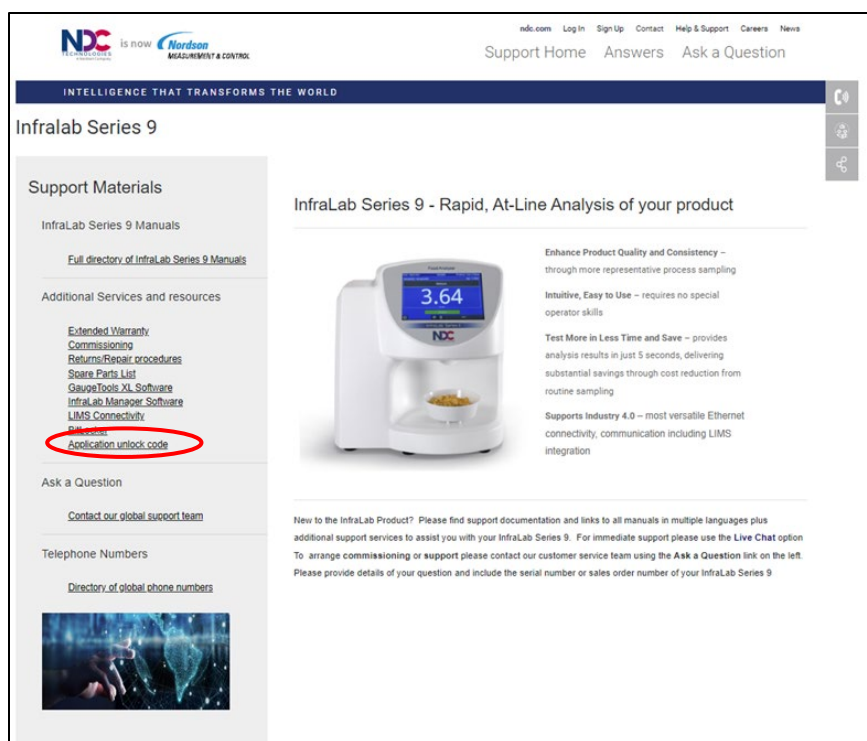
NDC TECHNOLOGIES is now Nordson MEASUREMENT & CONTROL

ndc.com Log In Sign Up Contact Help & Support Careers News

Support Home Answers Ask a Question

INTELLIGENCE THAT TRANSFORMS THE WORLD

Infralab Series 9

Support Materials

InfraLab Series 9 Manuals

Full directory of InfraLab Series 9 Manuals

Additional Services and resources

Extended Warranty
Commissioning
Returns/Repair procedures
Spare Parts List
GaugeTools XL Software
InfraLab Manager Software
LIMS Connectivity
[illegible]
Application unlock code

Ask a Question

Contact our global support team

Telephone Numbers

Directory of global phone numbers

InfraLab Series 9 - Rapid, At-Line Analysis of your product

3.64

NDC

Enhance Product Quality and Consistency – through more representative process sampling

Intuitive, Easy to Use – requires no special operator skills

Test More in Less Time and Save – provides analysis results in just 5 seconds, delivering substantial savings through cost reduction from routine sampling

Supports Industry 4.0 – most versatile Ethernet connectivity, communication including LIMS integration

New to the InfraLab Product? Please find support documentation and links to all manuals in multiple languages plus additional support services to assist you with your InfraLab Series 9. For immediate support please use the Live Chat option To arrange commissioning or support please contact our customer service team using the Ask a Question link on the left. Please provide details of your question and include the serial number or sales order number of your InfraLab Series 9